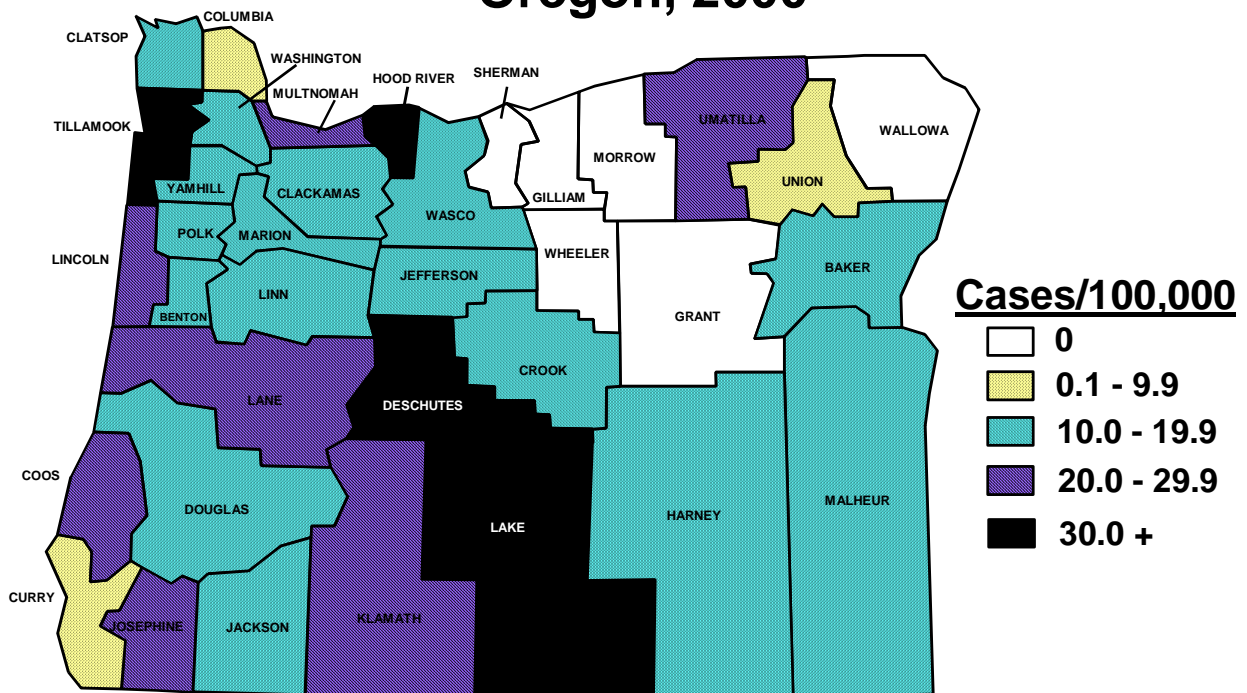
Oregon, 2000

COLUMBIA
CLATSOP
WASHINGTON
HOOD RIVER
SHERMAN
MULTNOMAH
TILLAMOOK
UMATILLA
WALLOWA
MORROW
YAMHILL
CLACKAMAS
UNION
GILLIAM
WASCO
POLK
MARION
LINCOLN
WHEELER
JEFFERSON
BAKER
LINN
BENTON
GRANT
CROOK
LANE
DESCHUTES
COOS
DOUGLAS
LAKE
HARNEY
MALHEUR
CURRY
JOSEPHINE
JACKSON
KLAMATH

Cases/100,000
0
0.1 - 9.9
10.0 - 19.9
20.0 - 29.9
30.0 +